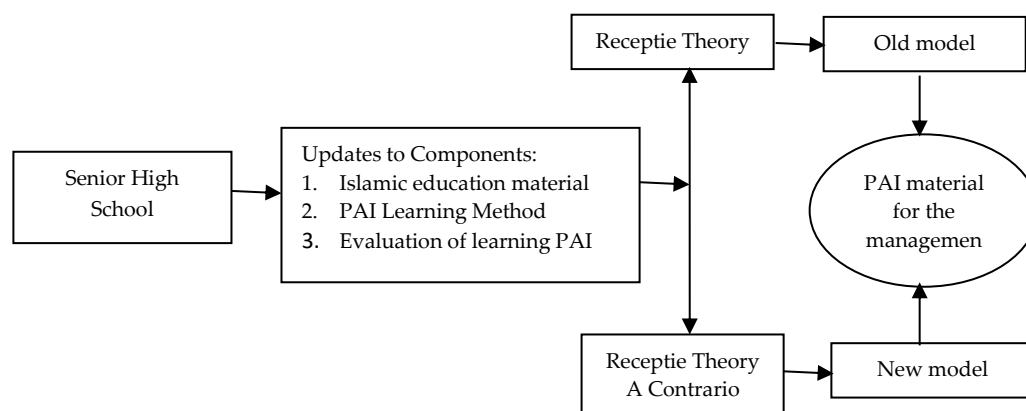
Receptie Theory

Old model

Senior High School

Updates to Components:
1. Islamic education material
2. PAI Learning Method
3. Evaluation of learning PAI

PAI material for the managemen

Receptie Theory A Contrario

New model